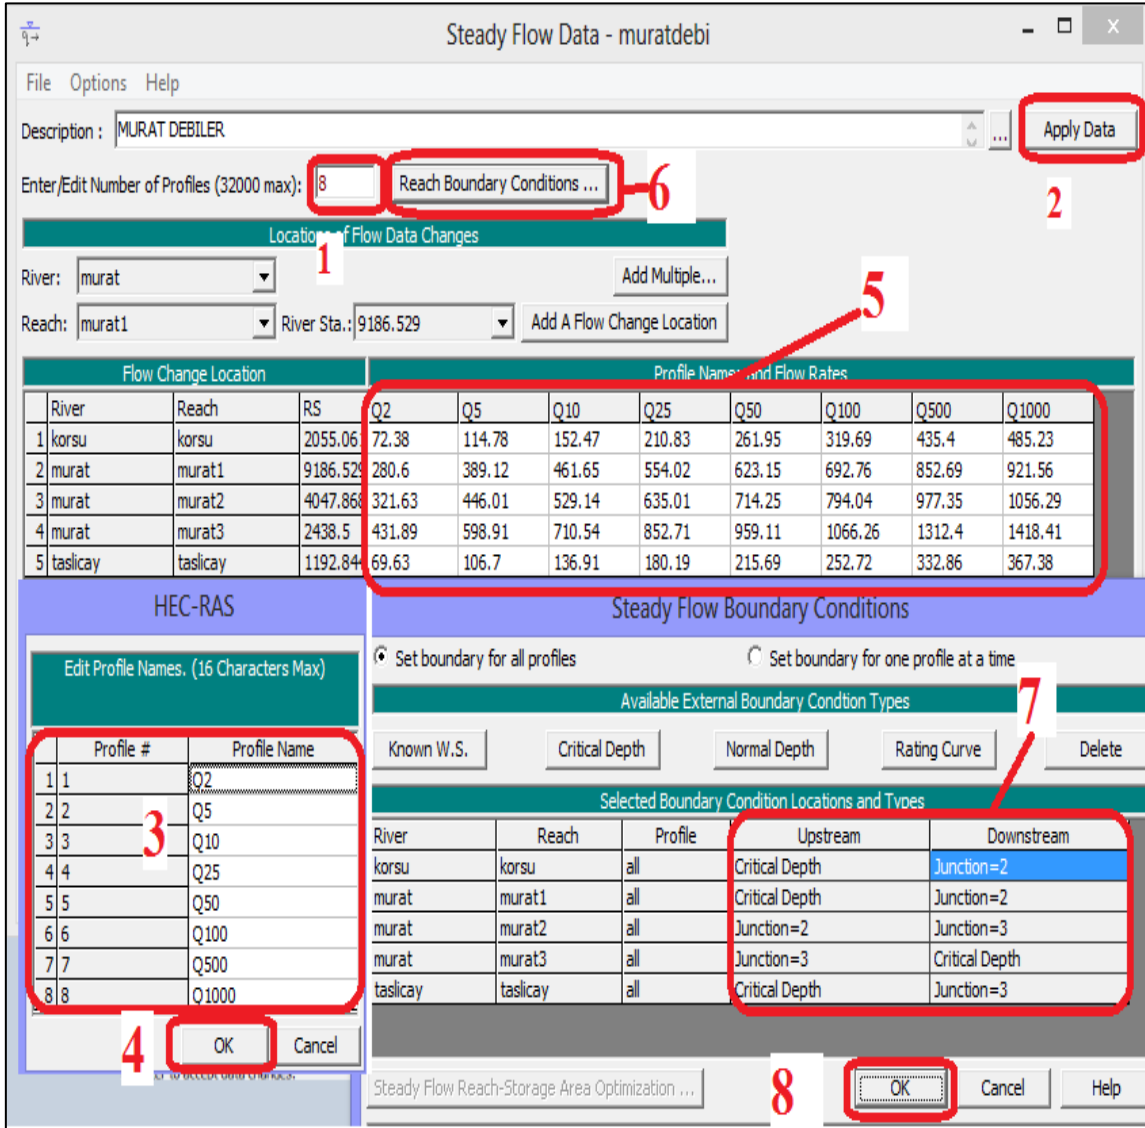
Steady Flow Data - muratdebi

File Options Help

Description : MURAT DEBILER

Apply Data

2

Enter/Edit Number of Profiles (32000 max): 8

Reach Boundary Conditions ...

6

Locations of Flow Data Changes

1

River: murat

Add Multiple...

Reach: murat1

River Sta.: 9186.529

Add A Flow Change Location

5

Flow Change Location

Profile Names and Flow Rates

| | River | Reach | RS | Q2 | Q5 | Q10 | Q25 | Q50 | Q100 | Q500 | Q1000 |
|---|---|---|---|---|---|---|---|---|---|---|---|
| 1 | korsu | korsu | 2055.06 | 72.38 | 114.78 | 152.47 | 210.83 | 261.95 | 319.69 | 435.4 | 485.23 |
| 2 | murat | murat1 | 9186.529 | 280.6 | 389.12 | 461.65 | 554.02 | 623.15 | 692.76 | 852.69 | 921.56 |
| 3 | murat | murat2 | 4047.868 | 321.63 | 446.01 | 529.14 | 635.01 | 714.25 | 794.04 | 977.35 | 1056.29 |
| 4 | murat | murat3 | 2438.5 | 431.89 | 598.91 | 710.54 | 852.71 | 959.11 | 1066.26 | 1312.4 | 1418.41 |
| 5 | taslicay | taslicay | 1192.84 | 69.63 | 106.7 | 136.91 | 180.19 | 215.69 | 252.72 | 332.86 | 367.38 |

HEC-RAS

Edit Profile Names. (16 Characters Max)

| | Profile # | Profile Name |
|---|---|---|
| 1 | 1 | Q2 |
| 2 | 2 | Q5 |
| 3 | 3 | Q10 |
| 4 | 4 | Q25 |
| 5 | 5 | Q50 |
| 6 | 6 | Q100 |
| 7 | 7 | Q500 |
| 8 | 8 | Q1000 |

3

4

OK

Cancel

Steady Flow Boundary Conditions

Set boundary for all profiles

Set boundary for one profile at a time

Available External Boundary Condtion Types

7

Known W.S.

Critical Depth

Normal Depth

Rating Curve

Delete

Selected Boundary Condition Locations and Types

| River | Reach | Profile | Upstream | Downstream |
|---|---|---|---|---|
| korsu | korsu | all | Critical Depth | Junction=2 |
| murat | murat1 | all | Critical Depth | Junction=2 |
| murat | murat2 | all | Junction=2 | Junction=3 |
| murat | murat3 | all | Junction=3 | Critical Depth |
| taslicay | taslicay | all | Critical Depth | Junction=3 |

Steady Flow Reach-Storage Area Optimization ...

8

OK

Cancel

Help